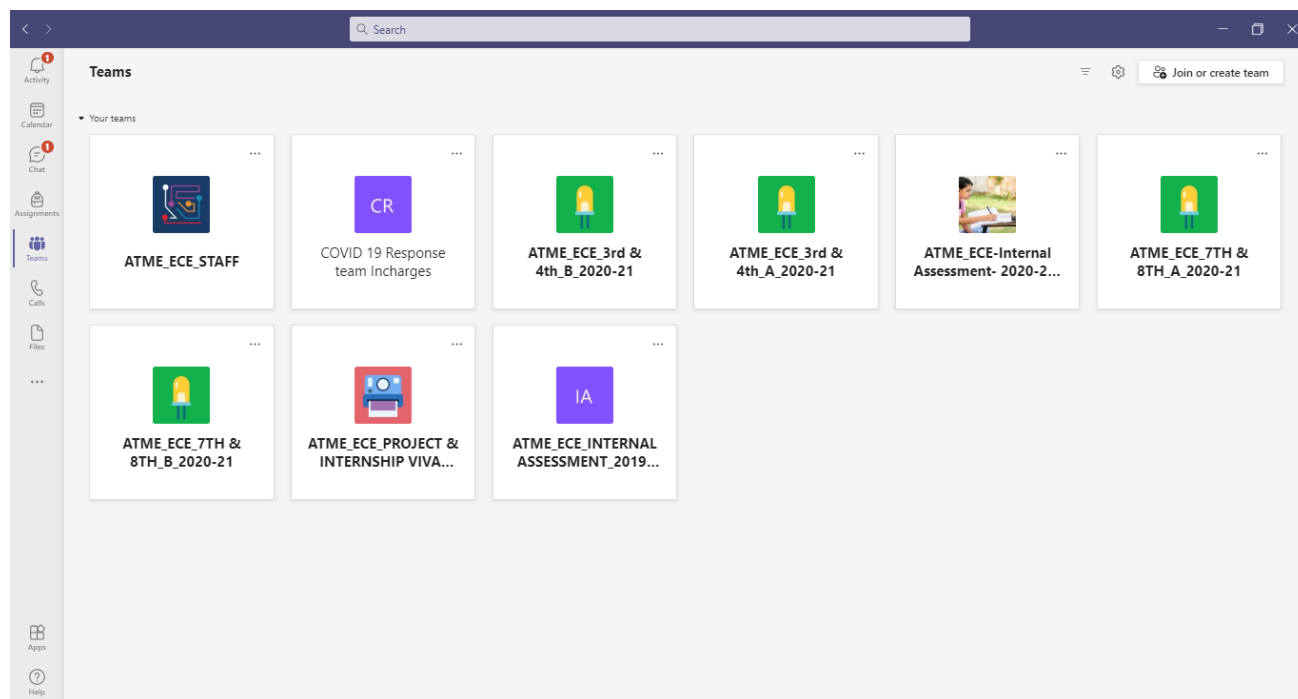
Search

1
Activity
Calendar
1
Chat
Assignments
Teams
Calls
Files
...
Apps
Help

Teams

Join or create team

Your teams

...
ATME_ECE_STAFF

...
CR
COVID 19 Response team Incharges

...
ATME_ECE_3rd & 4th_B_2020-21

...
ATME_ECE_3rd & 4th_A_2020-21

...
ATME_ECE-Internal Assessment- 2020-2...

...
ATME_ECE_7TH & 8TH_A_2020-21

...
ATME_ECE_7TH & 8TH_B_2020-21

...
ATME_ECE_PROJECT & INTERNSHIP VIVA...

...
IA
ATME_ECE_INTERNAL ASSESSMENT_2019...